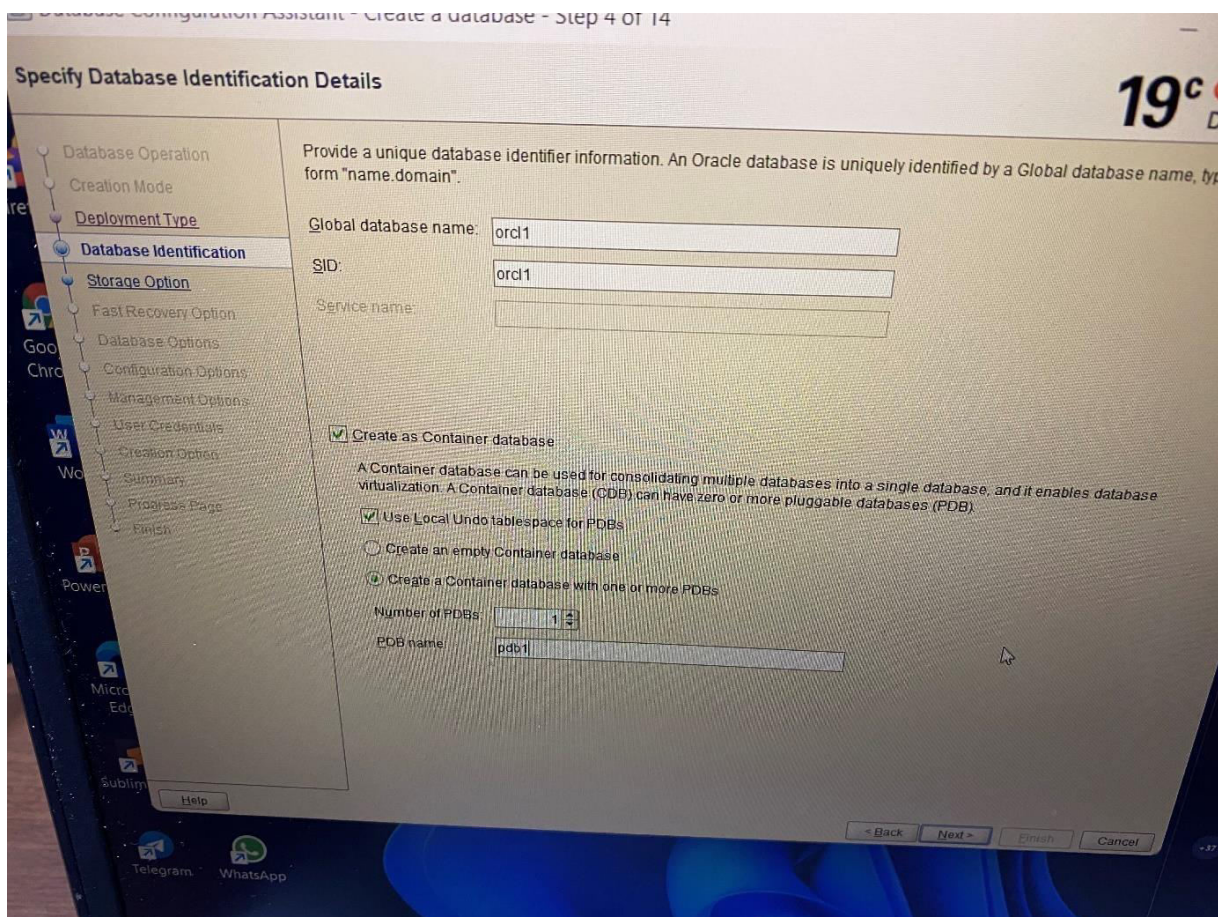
Database Configuration Assistant - Create a database - Step 4 of 14

Specify Database Identification Details

19c

Database Operation
Creation Mode
Deployment Type
Database Identification
Storage Option
Fast Recovery Option
Database Options
Configuration Options
Management Options
User Credentials
Creation Option
Summary
Progress Page
Finish

Provide a unique database identifier information. An Oracle database is uniquely identified by a Global database name, typ form "name.domain".

Global database name: orcl1

SID: orcl1

Service name:

Create as Container database

A Container database can be used for consolidating multiple databases into a single database, and it enables database virtualization. A Container database (CDB) can have zero or more pluggable databases (PDB).

Use Local Undo tablespace for PDBs

Create an empty Container database

Create a Container database with one or more PDBs

Number of PDBs: 1

PDB name: pdb1

Help

< Back Next > Finish Cancel

Goo Chro
Wo
Power
Micro Edg
Sublim
Telegram
WhatsApp